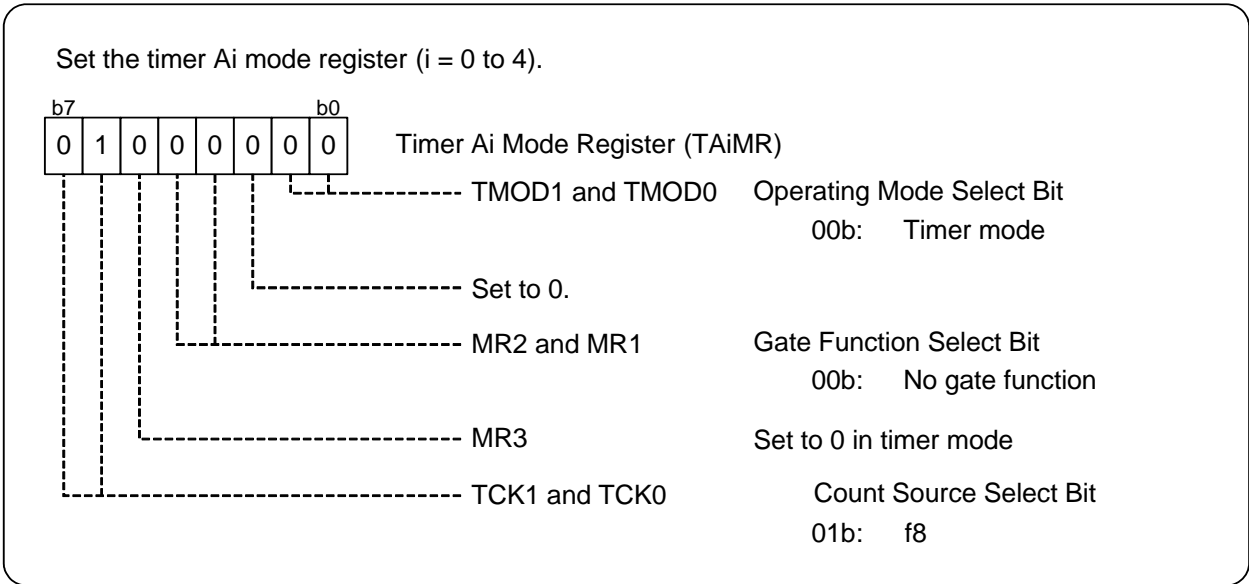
Set the timer Ai mode register (i = 0 to 4).

b7 b0

| 0 | 1 | 0 | 0 | 0 | 0 | 0 | 0 |
|---|---|---|---|---|---|---|---|

Timer Ai Mode Register (TAiMR)

TMOD1 and TMOD0 Operating Mode Select Bit
00b: Timer mode

Set to 0.

MR2 and MR1 Gate Function Select Bit
00b: No gate function

MR3 Set to 0 in timer mode

TCK1 and TCK0 Count Source Select Bit
01b: f8